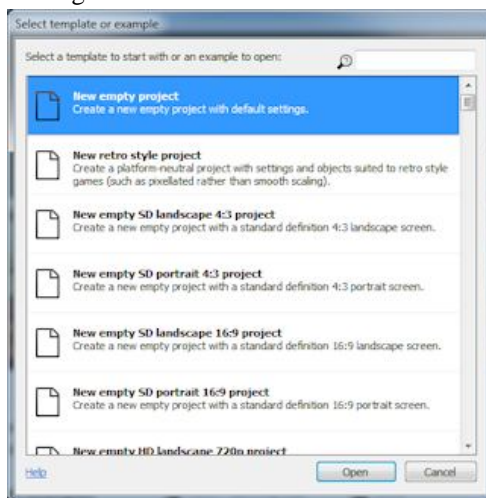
Select template or example

Select a template to start with or an example to open:

New empty project
Create a new empty project with default settings.

New retro style project
Create a platform-neutral project with settings and objects suited to retro style games (such as pixellated rather than smooth scaling).

New empty SD landscape 4:3 project
Create a new empty project with a standard definition 4:3 landscape screen.

New empty SD portrait 4:3 project
Create a new empty project with a standard definition 4:3 portrait screen.

New empty SD landscape 16:9 project
Create a new empty project with a standard definition 16:9 landscape screen.

New empty SD portrait 16:9 project
Create a new empty project with a standard definition 16:9 portrait screen.

New empty HD landscape 720p project

Help

Open

Cancel